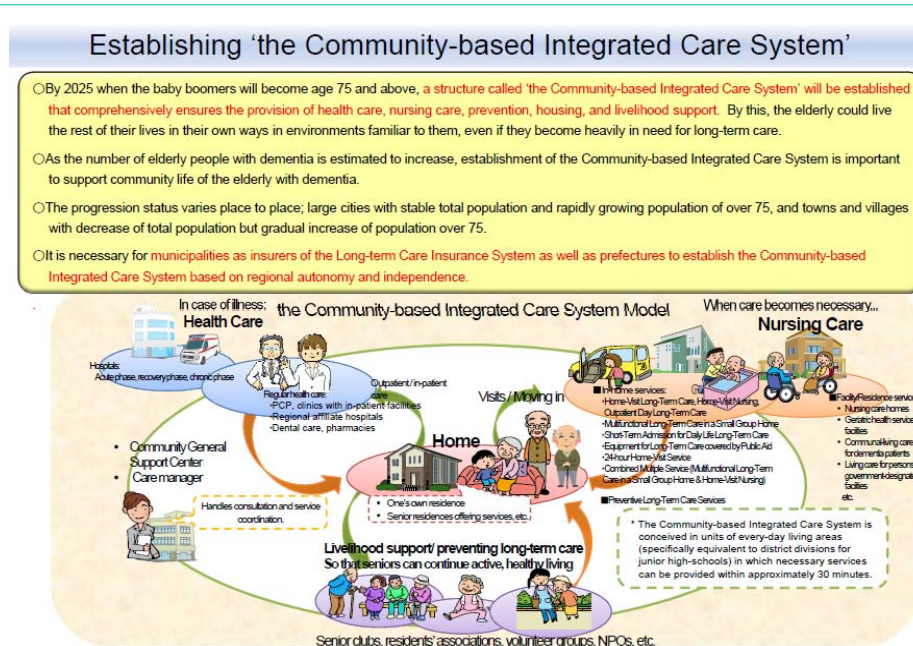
Establishing 'the Community-based Integrated Care System'

○By 2025 when the baby boomers will become age 75 and above, a structure called 'the Community-based Integrated Care System' will be established that comprehensively ensures the provision of health care, nursing care, prevention, housing, and livelihood support. By this, the elderly could live the rest of their lives in their own ways in environments familiar to them, even if they become heavily in need for long-term care.

○As the number of elderly people with dementia is estimated to increase, establishment of the Community-based Integrated Care System is important to support community life of the elderly with dementia.

○The progression status varies place to place; large cities with stable total population and rapidly growing population of over 75, and towns and villages with decrease of total population but gradual increase of population over 75.

○It is necessary for municipalities as insurers of the Long-term Care Insurance System as well as prefectures to establish the Community-based Integrated Care System based on regional autonomy and independence.

In case of illness: Health Care

the Community-based Integrated Care System Model

When care becomes necessary... Nursing Care

Hospitals: Acute phase, recovery phase, chronic phase

Regular health care:
·PCP, clinics with in-patient facilities
·Regional affiliate hospitals
·Dental care, pharmacies

Outpatient / in-patient care

Visits / Moving in

■In-home services:
·Home-Visit Long-Term Care, Home-Visit Nursing, Outpatient Day Long-Term Care
·Multifunctional Long-Term Care in a Small Group Home
·Short-Term Admission for Daily Life Long-Term Care
·Equipment for Long-Term Care covered by Public Aid
·24-hour Home-Visit Service
·Combined Multiple Service (Multifunctional Long-Term Care in a Small Group Home & Home-Visit Nursing)

■Preventive Long-Term Care Services

■Facility/Residence servi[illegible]
• Nursing care homes
• Geriatric health service facilities
• Communal living care for dementia patients
• Living care for persons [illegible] government-designat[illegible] facilities
etc.

• Community General Support Center
• Care manager

Handles consultation and service coordination.

Home

• One's own residence
• Senior residences offering services, etc.

* The Community-based Integrated Care System is conceived in units of every-day living areas (specifically equivalent to district divisions for junior high-schools) in which necessary services can be provided within approximately 30 minutes.

Livelihood support/ preventing long-term care
So that seniors can continue active, healthy living

Senior clubs, residents' associations, volunteer groups, NPOs, etc.